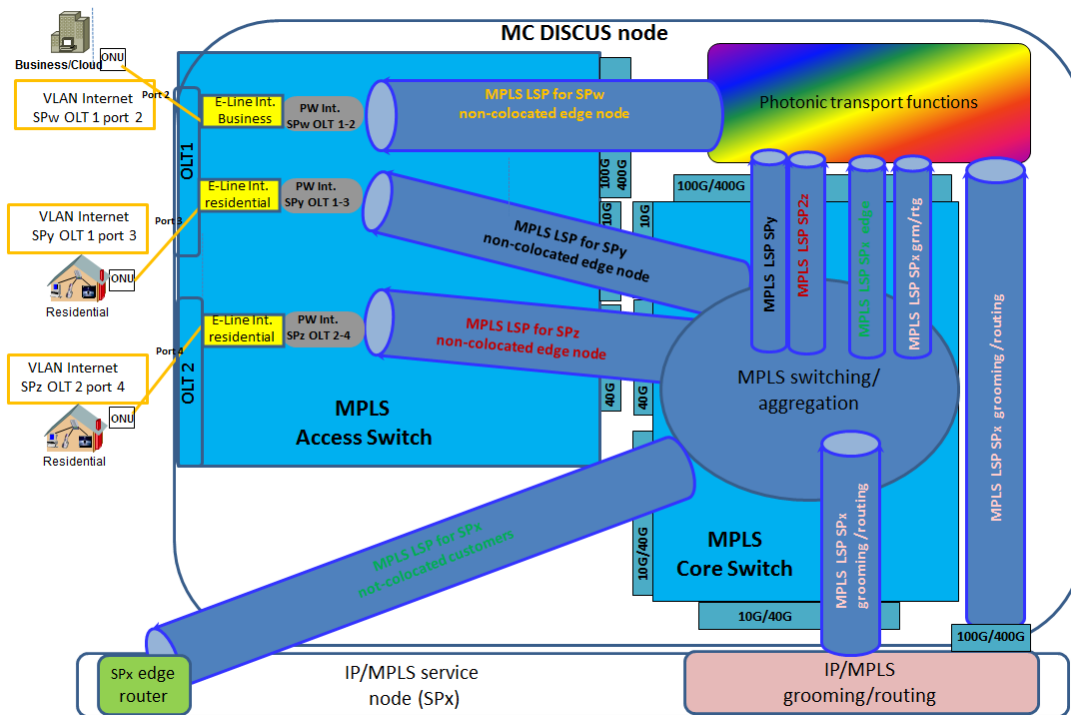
MC DISCUS node

Business/Cloud

ONU

VLAN Internet SPw OLT 1 port 2

Port 2

VLAN Internet SPy OLT 1 port 3

Port 3

ONU

Residential

VLAN Internet SPz OLT 2 port 4

Port 4

ONU

Residential

OLT1

OLT 2

E-Line Int. Business

PW Int. SPw OLT 1-2

E-Line Int. residential

PW Int. SPy OLT 1-3

E-Line Int. residential

PW Int. SPz OLT 2-4

MPLS LSP for SPw non-colocated edge node

Photonic transport functions

100G 400G

100G/400G

10G

10G

MPLS LSP for SPy non-colocated edge node

MPLS LSP SPy

MPLS LSP SP2z

MPLS LSP SPx edge

MPLS LSP SPx grm/rtg

MPLS LSP SPx grooming/routing

MPLS LSP for SPz non-colocated edge node

MPLS switching/ aggregation

40G

40G

MPLS Access Switch

MPLS LSP for SPx not-colocated customers

10G/40G

MPLS Core Switch

MPLS LSP SPx grooming/routing

10G/40G

100G/400G

SPx edge router

IP/MPLS service node (SPx)

IP/MPLS grooming/routing